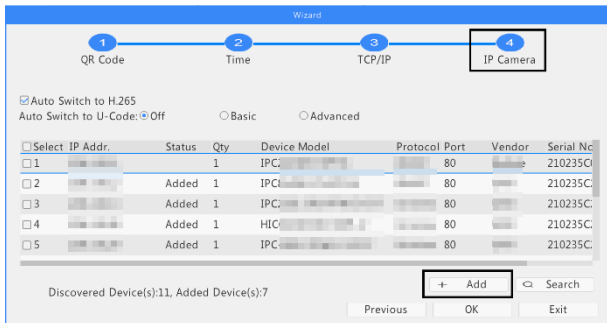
Wizard

1 QR Code
2 Time
3 TCP/IP
4 IP Camera

☑Auto Switch to H.265
Auto Switch to U-Code: ◉Off ○Basic ○Advanced

| ☐Select | IP Addr. | Status | Qty | Device Model | Protocol | Port | Vendor | Serial No |
|---|---|---|---|---|---|---|---|---|
| ☐1 | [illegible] | | 1 | IPC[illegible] | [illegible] | 80 | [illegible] | 210235C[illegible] |
| ☐2 | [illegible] | Added | 1 | IPC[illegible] | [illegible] | 80 | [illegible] | 210235C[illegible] |
| ☐3 | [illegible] | Added | 1 | IPC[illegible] | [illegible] | 80 | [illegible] | 210235C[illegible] |
| ☐4 | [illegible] | Added | 1 | HIC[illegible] | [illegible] | 80 | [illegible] | 210235C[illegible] |
| ☐5 | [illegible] | Added | 1 | IPC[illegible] | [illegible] | 80 | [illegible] | 210235C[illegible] |

+ Add
Search

Discovered Device(s):11, Added Device(s):7

Previous
OK
Exit